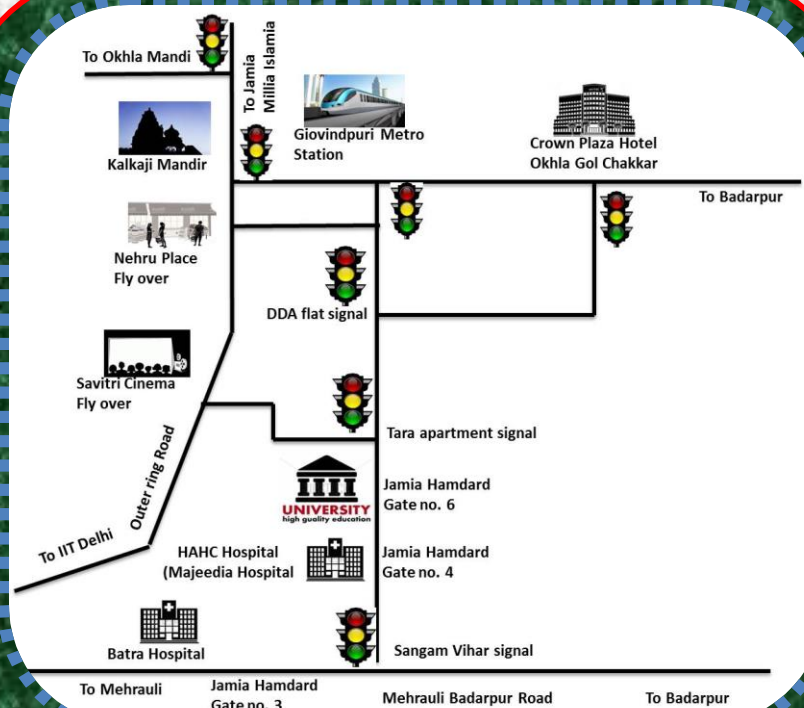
To Okhla Mandi

To Jamia Millia Islamia

Giovindpuri Metro Station

Crown Plaza Hotel Okhla Gol Chakkar

Kalkaji Mandir

To Badarpur

Nehru Place Fly over

DDA flat signal

Savitri Cinema Fly over

Outer ring Road

Tara apartment signal

UNIVERSITY
high quality education

Jamia Hamdard Gate no. 6

To IIT Delhi

HAHC Hospital (Majeedia Hospital

Jamia Hamdard Gate no. 4

Batra Hospital

Sangam Vihar signal

To Mehrauli

Jamia Hamdard Gate no. 3

Mehrauli Badarpur Road

To Badarpur